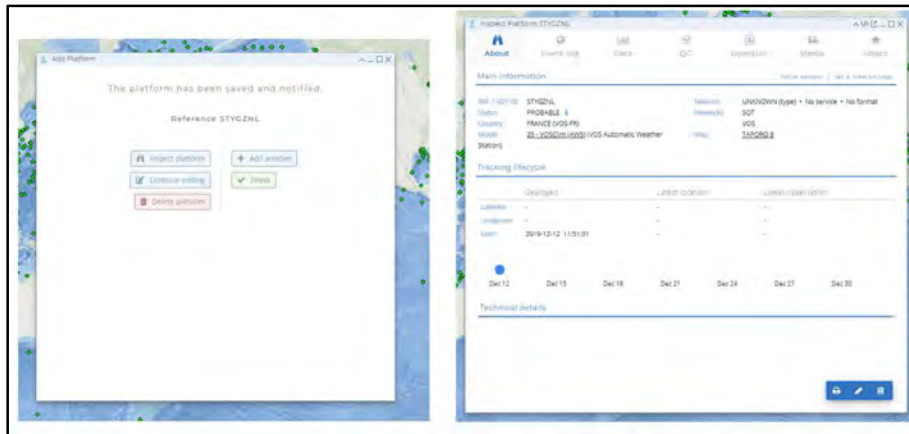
Add Platform

The platform has been saved and notified.

Reference STYGZNL

Inspect platform
+ Add another
Continue editing
✓ Finish
Delete platform

Inspect Platform STYGZNL

About
Event log
Data
QC
Operation
Media
Contact

Main information

WMO / ID: STYGZNL
Status: PROBABLE
Country: FRANCE (VOS-FR)
Model: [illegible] (VOS Automatic Weather Station)

Telecom: UNKNOWN (type) • No service • No format
Network(s): SOT
VOS
Ship: TAPORO 8

Tracking lifecycle

Deployed | Latest location | Latest observation
Latitude: - | - | -
Longitude: - | - | -
Date: 2019-12-12 11:51:31 | - | -

Dec 12 Dec 15 Dec 18 Dec 21 Dec 24 Dec 27 Dec 30

Technical details